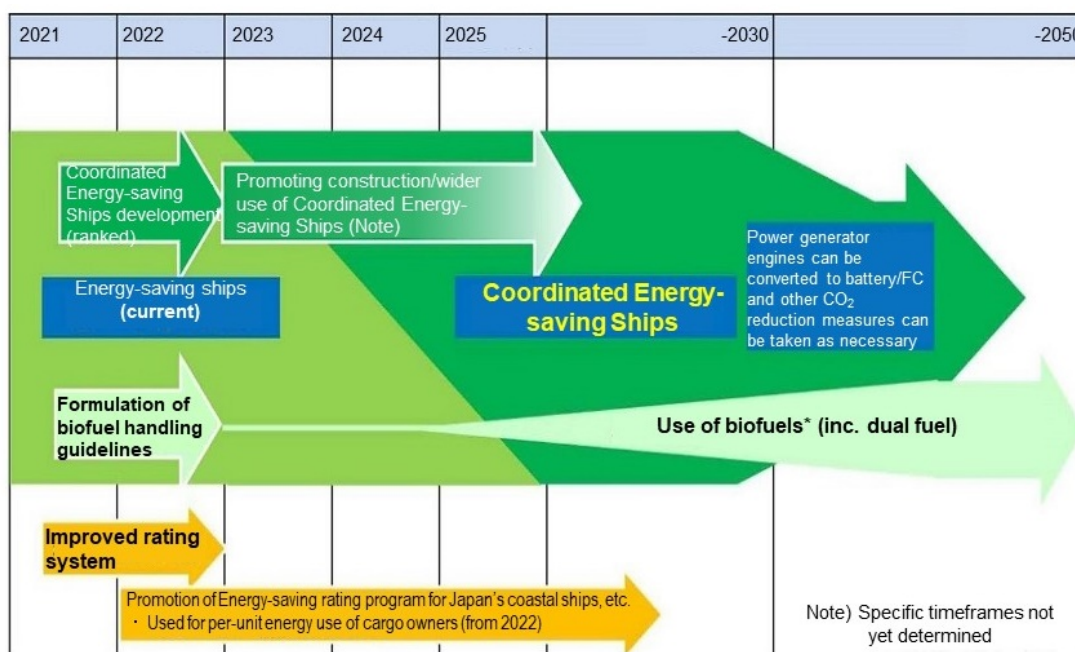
| 2021 | 2022 | 2023 | 2024 | 2025 | -2030 | -2050 |
|---|---|---|---|---|---|---|

Coordinated Energy-saving Ships development (ranked)

Promoting construction/wider use of Coordinated Energy-saving Ships (Note)

Energy-saving ships (current)

Coordinated Energy-saving Ships

Power generator engines can be converted to battery/FC and other $CO_2$ reduction measures can be taken as necessary

Formulation of biofuel handling guidelines

Use of biofuels* (inc. dual fuel)

Improved rating system

Promotion of Energy-saving rating program for Japan's coastal ships, etc.
・ Used for per-unit energy use of cargo owners (from 2022)

Note) Specific timeframes not yet determined